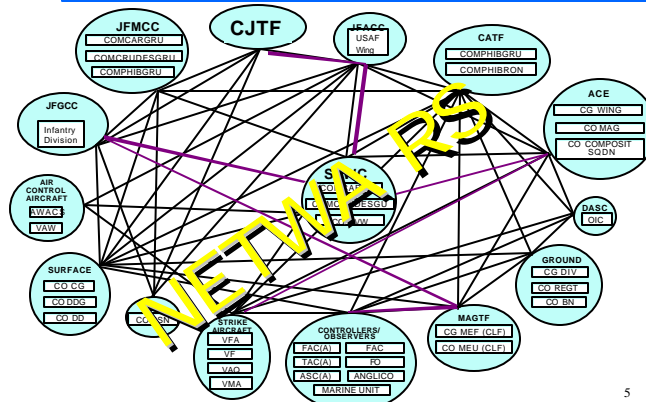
JFMCC
COMCARGRU
COMCRUDESGRU
COMPHIBGRU

CJTF

JFACC
USAF Wing

CATF
COMPHIBGRU
COMPHIBRON

ACE
CG WING
CO MAG
CO COMPOSIT SQDN

JFGCC
Infantry Division

AIR CONTROL AIRCRAFT
AWACS
VAW

S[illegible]C
CO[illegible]
C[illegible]DESGU
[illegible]W

DASC
OIC

GROUND
CG DIV
CO REGT
CO BN

SURFACE
CO CG
CO DDG
CO DD

CO SN

STRIKE AIRCRAFT
VFA
VF
VAQ
VMA

CONTROLLERS/ OBSERVERS
FAC(A)
FAC
TAC(A)
FO
ASC(A)
ANGLICO
MARINE UNIT

MAGTF
CG MEF (CLF)
CO MEU (CLF)

NETWARS

5